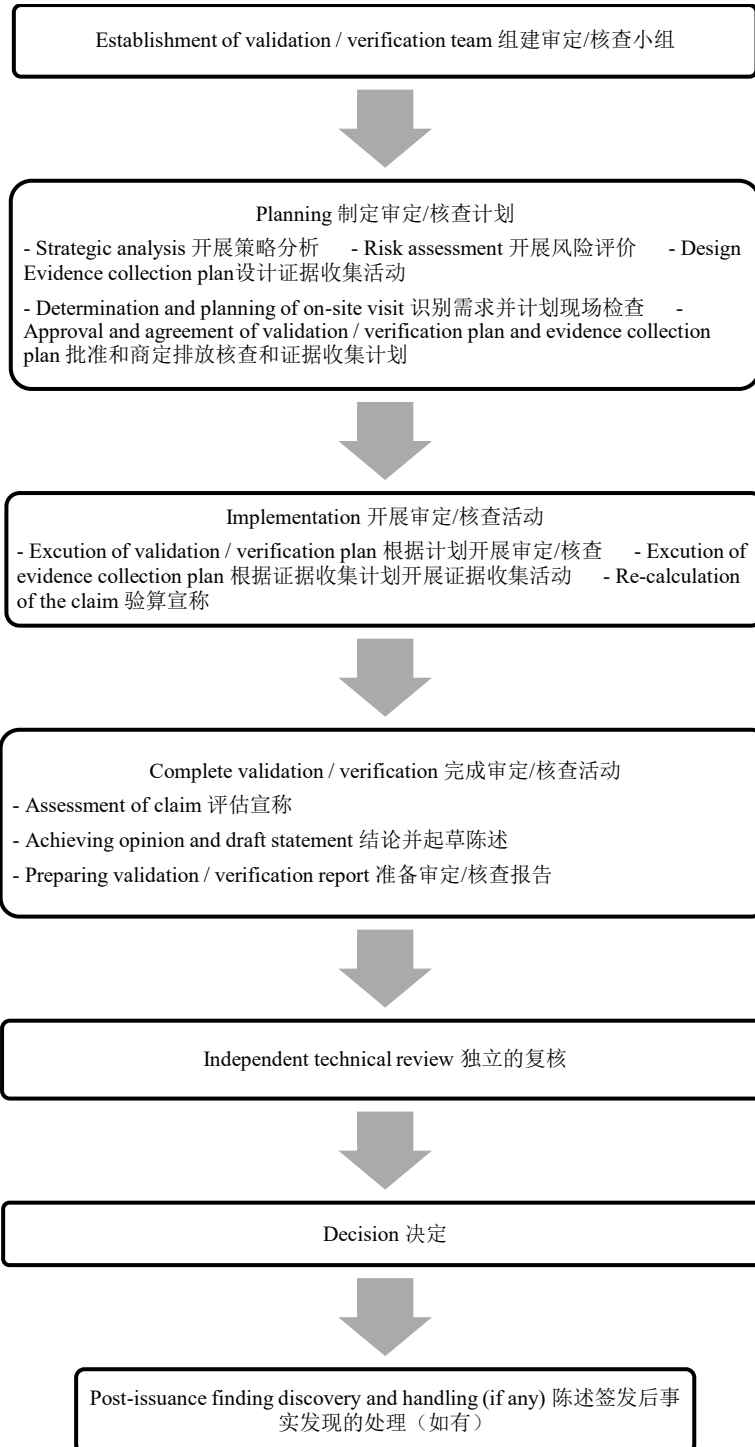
Establishment of validation / verification team 组建审定/核查小组

Planning 制定审定/核查计划

- Strategic analysis 开展策略分析 - Risk assessment 开展风险评价 - Design Evidence collection plan设计证据收集活动

- Determination and planning of on-site visit 识别需求并计划现场检查 - Approval and agreement of validation / verification plan and evidence collection plan 批准和商定排放核查和证据收集计划

Implementation 开展审定/核查活动

- Excution of validation / verification plan 根据计划开展审定/核查 - Excution of evidence collection plan 根据证据收集计划开展证据收集活动 - Re-calculation of the claim 验算宣称

Complete validation / verification 完成审定/核查活动

- Assessment of claim 评估宣称

- Achieving opinion and draft statement 结论并起草陈述

- Preparing validation / verification report 准备审定/核查报告

Independent technical review 独立的复核

Decision 决定

Post-issuance finding discovery and handling (if any) 陈述签发后事实发现的处理（如有）